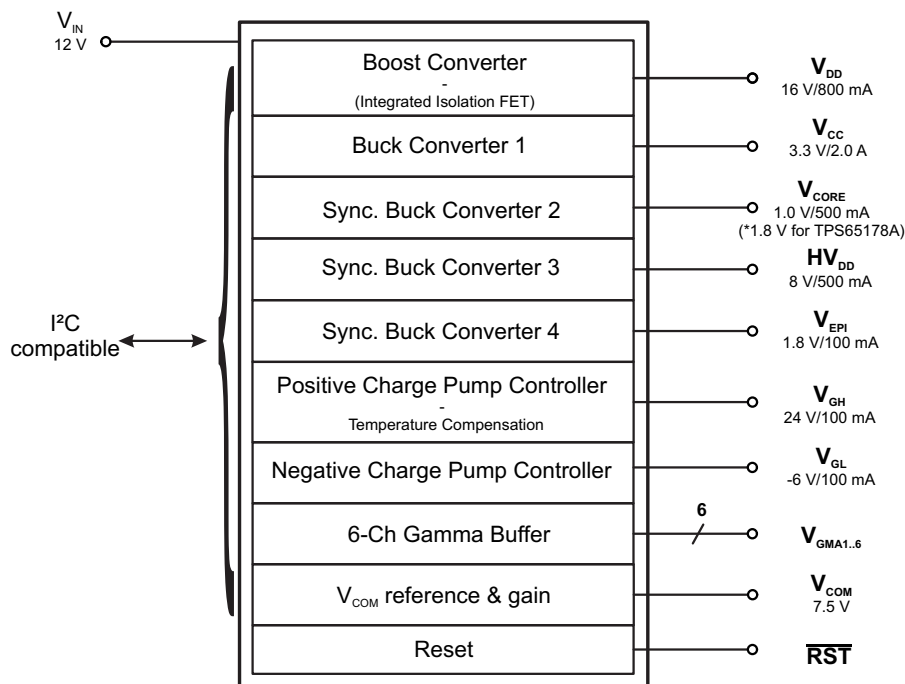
$V_{IN}$
12 V

I²C compatible

Boost Converter
-
(Integrated Isolation FET)

Buck Converter 1

Sync. Buck Converter 2

Sync. Buck Converter 3

Sync. Buck Converter 4

Positive Charge Pump Controller
-
Temperature Compensation

Negative Charge Pump Controller

6-Ch Gamma Buffer

$V_{COM}$ reference & gain

Reset

$V_{DD}$
16 V/800 mA

$V_{CC}$
3.3 V/2.0 A

$V_{CORE}$
1.0 V/500 mA
(*1.8 V for TPS65178A)

$HV_{DD}$
8 V/500 mA

$V_{EPI}$
1.8 V/100 mA

$V_{GH}$
24 V/100 mA

$V_{GL}$
-6 V/100 mA

6

$V_{GMA1..6}$

$V_{COM}$
7.5 V

$\overline{RST}$